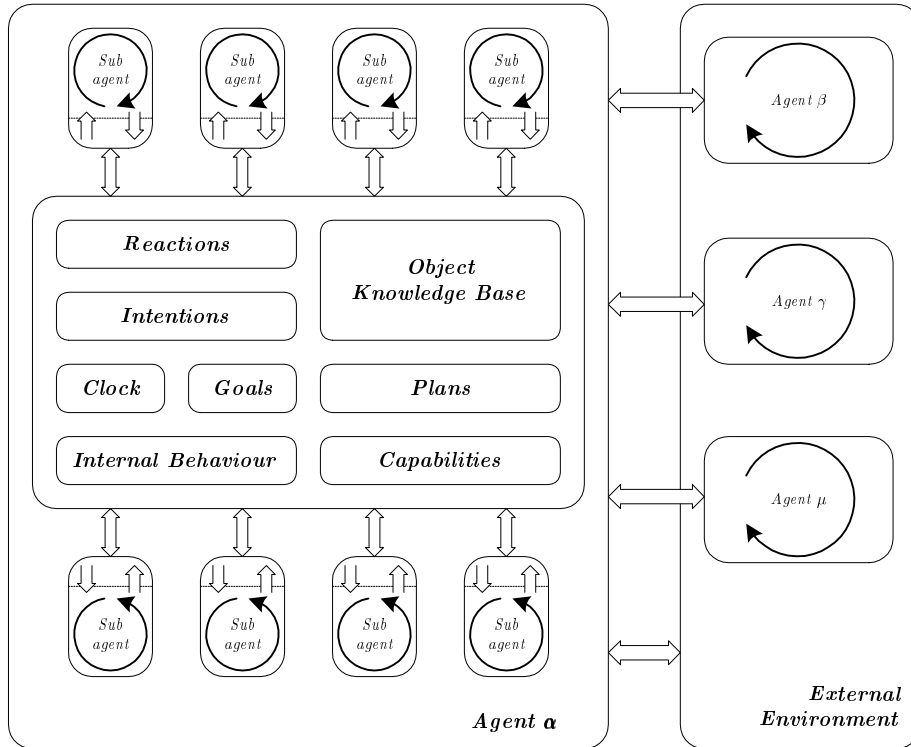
Sub agent

Sub agent

Sub agent

Sub agent

Agent $\beta$

Reactions

Object Knowledge Base

Intentions

Agent $\gamma$

Clock

Goals

Plans

Internal Behaviour

Capabilities

Agent $\mu$

Sub agent

Sub agent

Sub agent

Sub agent

External Environment

Agent $\alpha$